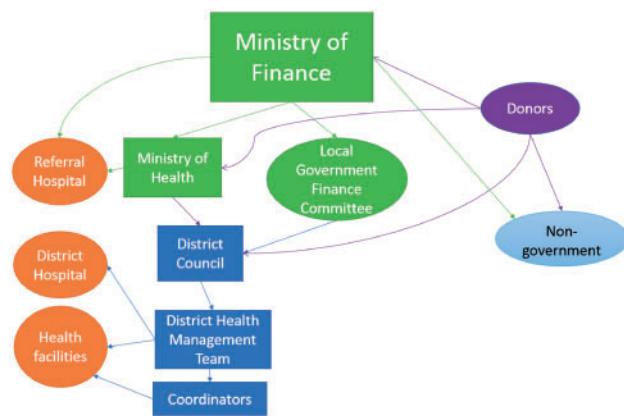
Ministry of Finance

Donors

Referral Hospital

Ministry of Health

Local Government Finance Committee

Non-government

District Hospital

District Council

Health facilities

District Health Management Team

Coordinators